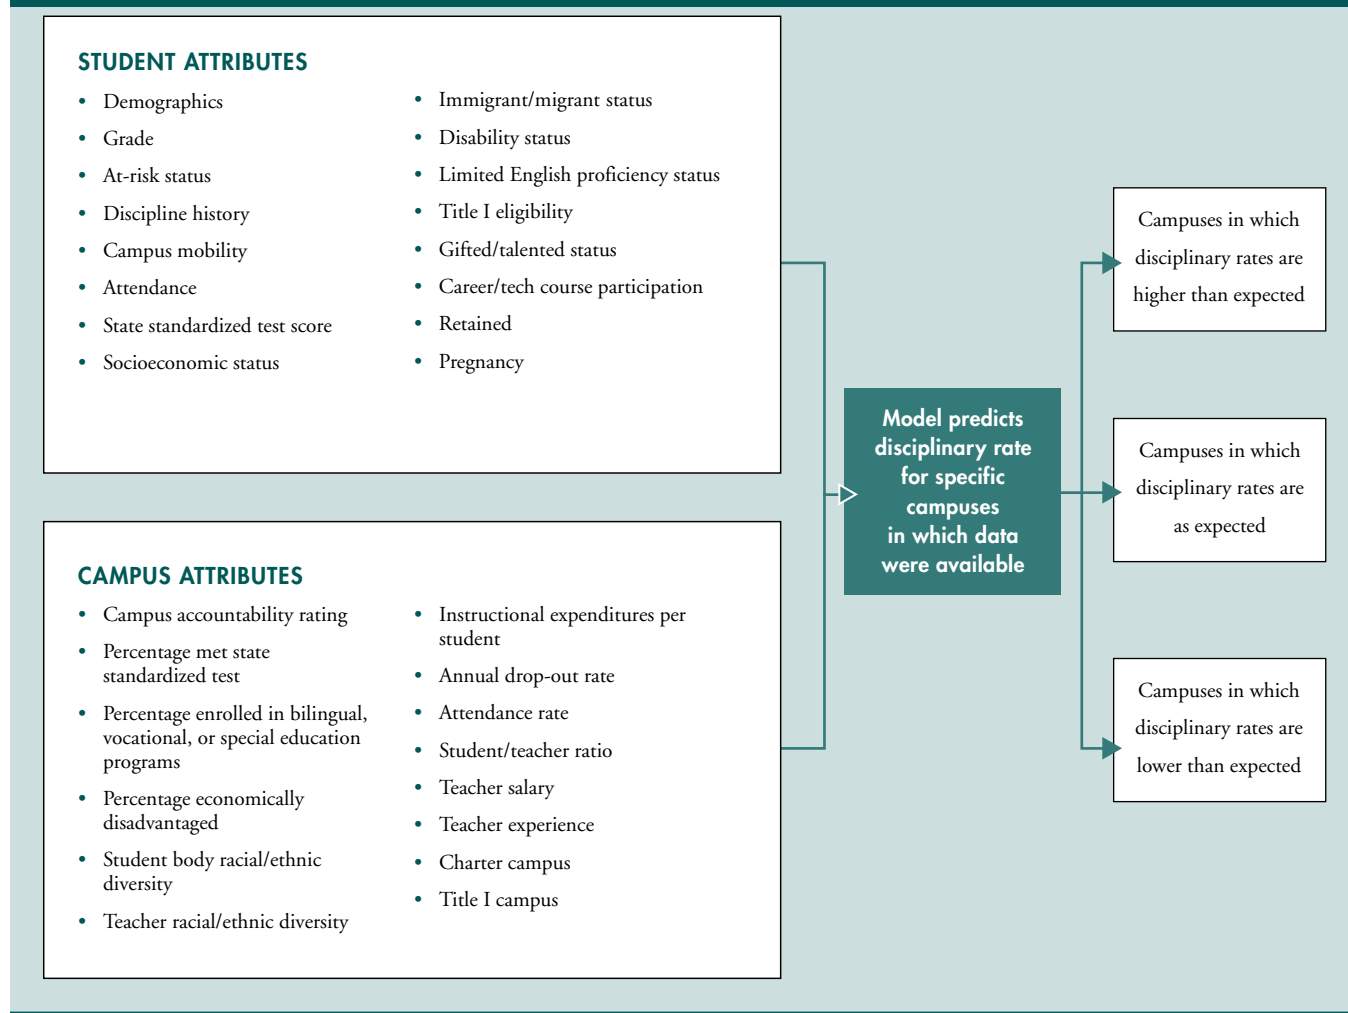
STUDENT ATTRIBUTES

- Demographics
- Grade
- At-risk status
- Discipline history
- Campus mobility
- Attendance
- State standardized test score
- Socioeconomic status

- Immigrant/migrant status
- Disability status
- Limited English proficiency status
- Title I eligibility
- Gifted/talented status
- Career/tech course participation
- Retained
- Pregnancy

CAMPUS ATTRIBUTES

- Campus accountability rating
- Percentage met state standardized test
- Percentage enrolled in bilingual, vocational, or special education programs
- Percentage economically disadvantaged
- Student body racial/ethnic diversity
- Teacher racial/ethnic diversity

- Instructional expenditures per student
- Annual drop-out rate
- Attendance rate
- Student/teacher ratio
- Teacher salary
- Teacher experience
- Charter campus
- Title I campus

Model predicts disciplinary rate for specific campuses in which data were available

Campuses in which disciplinary rates are higher than expected

Campuses in which disciplinary rates are as expected

Campuses in which disciplinary rates are lower than expected